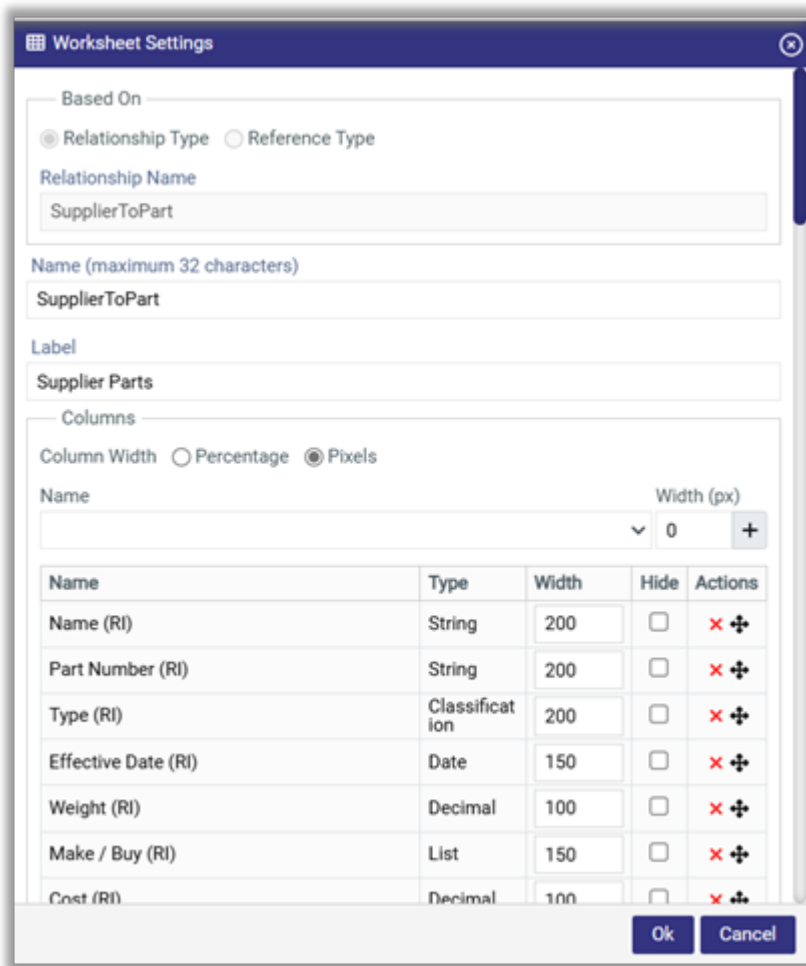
Worksheet Settings

Based On

Relationship Type Reference Type

Relationship Name

SupplierToPart

Name (maximum 32 characters)

SupplierToPart

Label

Supplier Parts

Columns

Column Width Percentage Pixels

Name

Width (px)

0 +

| Name | Type | Width | Hide | Actions |
|---|---|---|---|---|
| Name (RI) | String | 200 | | |
| Part Number (RI) | String | 200 | | |
| Type (RI) | Classification | 200 | | |
| Effective Date (RI) | Date | 150 | | |
| Weight (RI) | Decimal | 100 | | |
| Make / Buy (RI) | List | 150 | | |
| Cost (RI) | Decimal | 100 | | |

Ok Cancel